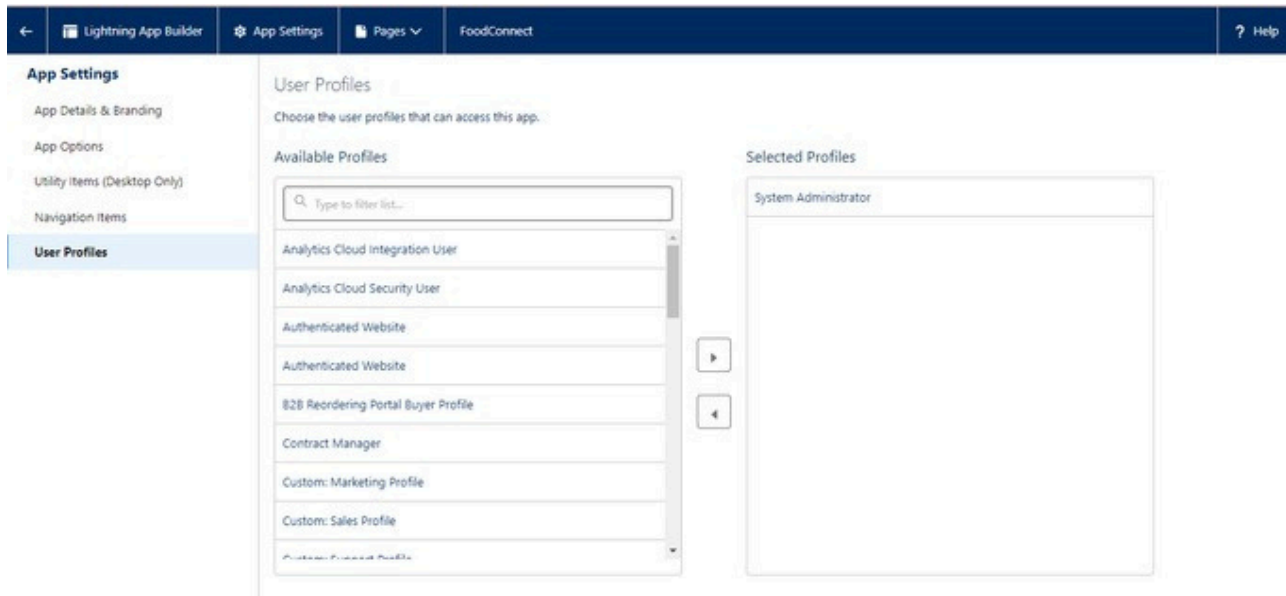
Lightning App Builder | App Settings | Pages | FoodConnect | ? Help

App Settings
App Details & Branding
App Options
Utility Items (Desktop Only)
Navigation Items
User Profiles

User Profiles
Choose the user profiles that can access this app.

Available Profiles
Type to filter list...
Analytics Cloud Integration User
Analytics Cloud Security User
Authenticated Website
Authenticated Website
B2B Reordering Portal Buyer Profile
Contract Manager
Custom: Marketing Profile
Custom: Sales Profile
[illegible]

Selected Profiles
System Administrator